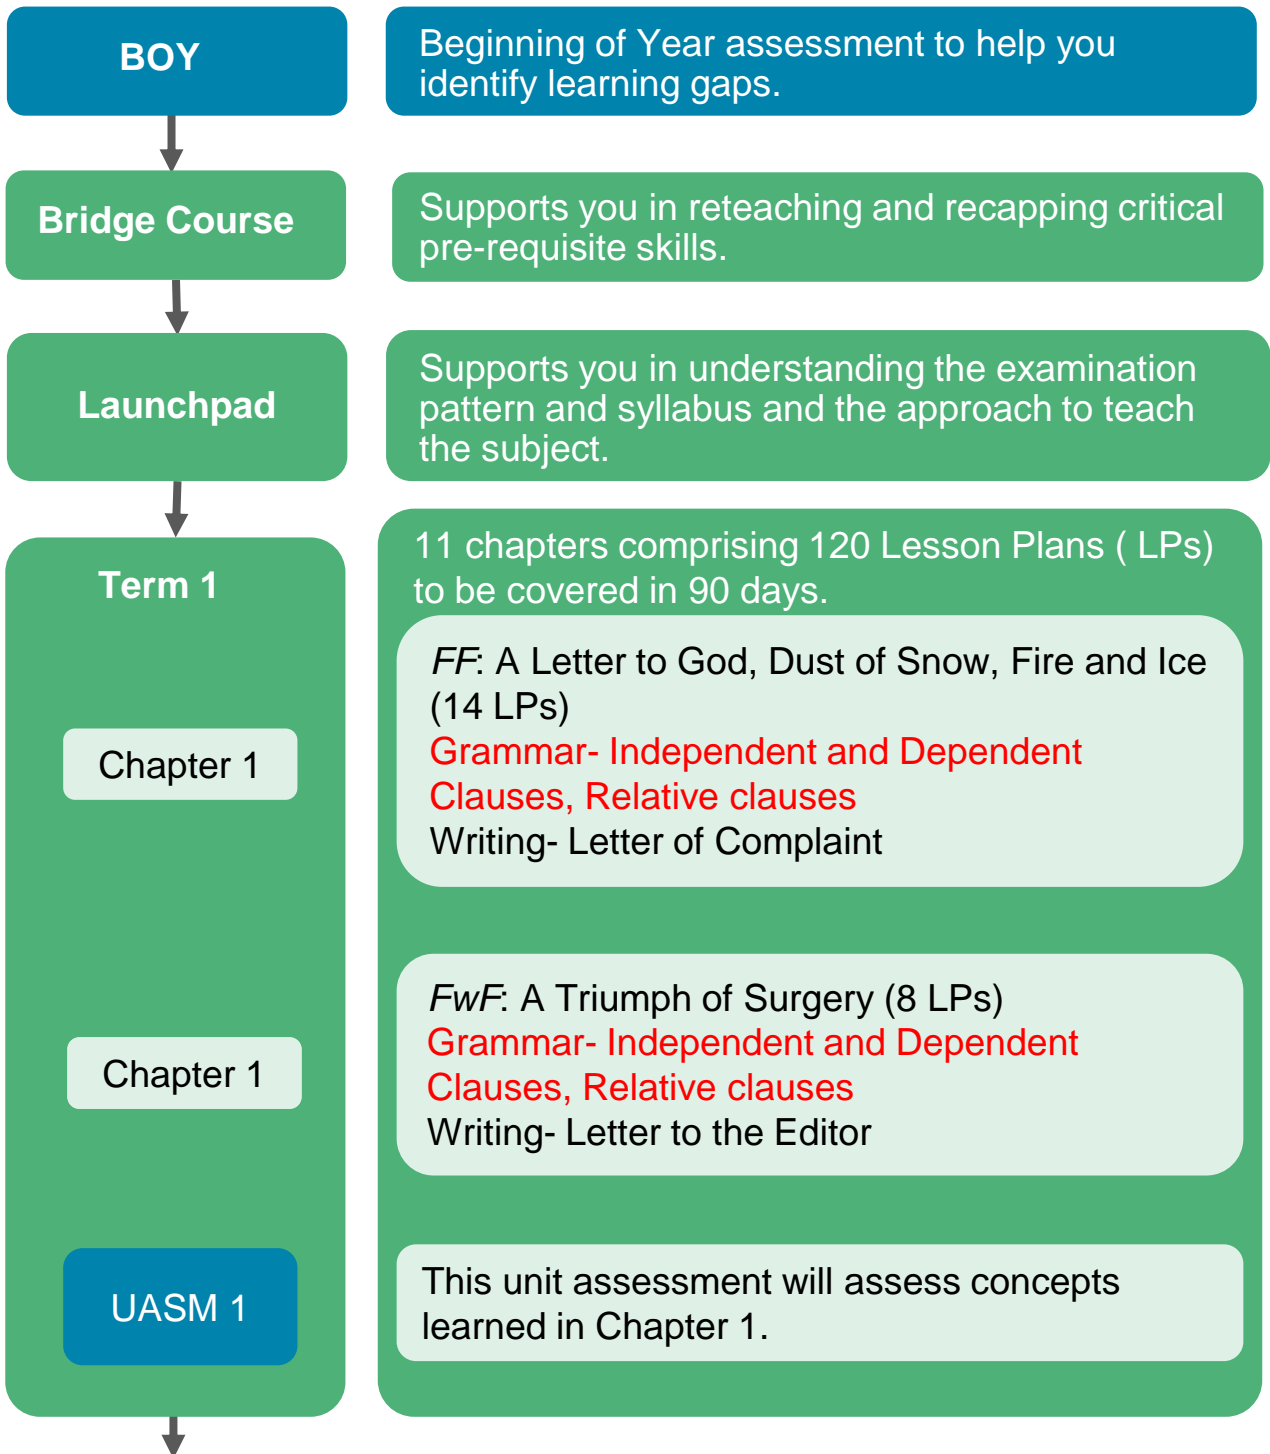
BOY

Beginning of Year assessment to help you identify learning gaps.

Bridge Course

Supports you in reteaching and recapping critical pre-requisite skills.

Launchpad

Supports you in understanding the examination pattern and syllabus and the approach to teach the subject.

Term 1

11 chapters comprising 120 Lesson Plans ( LPs) to be covered in 90 days.

Chapter 1

FF: A Letter to God, Dust of Snow, Fire and Ice (14 LPs)
Grammar- Independent and Dependent Clauses, Relative clauses
Writing- Letter of Complaint

Chapter 1

FwF: A Triumph of Surgery (8 LPs)
Grammar- Independent and Dependent Clauses, Relative clauses
Writing- Letter to the Editor

UASM 1

This unit assessment will assess concepts learned in Chapter 1.